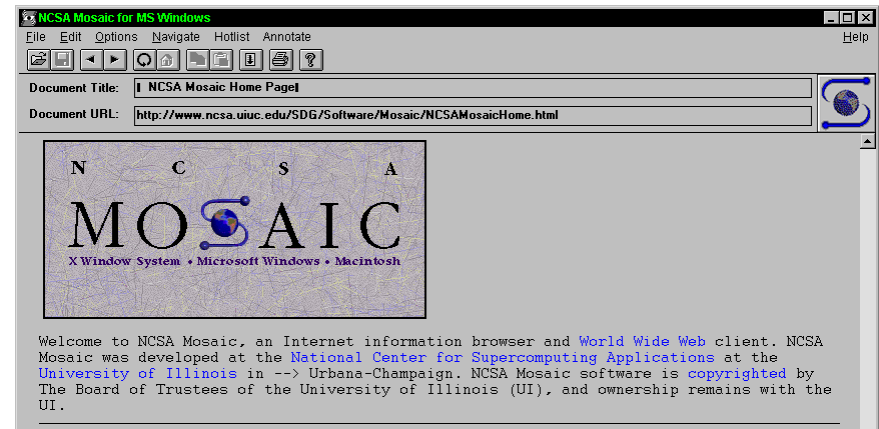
NCSA Mosaic for MS Windows

File Edit Options Navigate Hotlist Annotate Help

Document Title: NCSA Mosaic Home Page

Document URL: http://www.ncsa.uiuc.edu/SDG/Software/Mosaic/NCSAMosaicHome.html

N C S A
MOSAIC
X Window System • Microsoft Windows • Macintosh

Welcome to NCSA Mosaic, an Internet information browser and World Wide Web client. NCSA Mosaic was developed at the National Center for Supercomputing Applications at the University of Illinois in --> Urbana-Champaign. NCSA Mosaic software is copyrighted by The Board of Trustees of the University of Illinois (UI), and ownership remains with the UI.